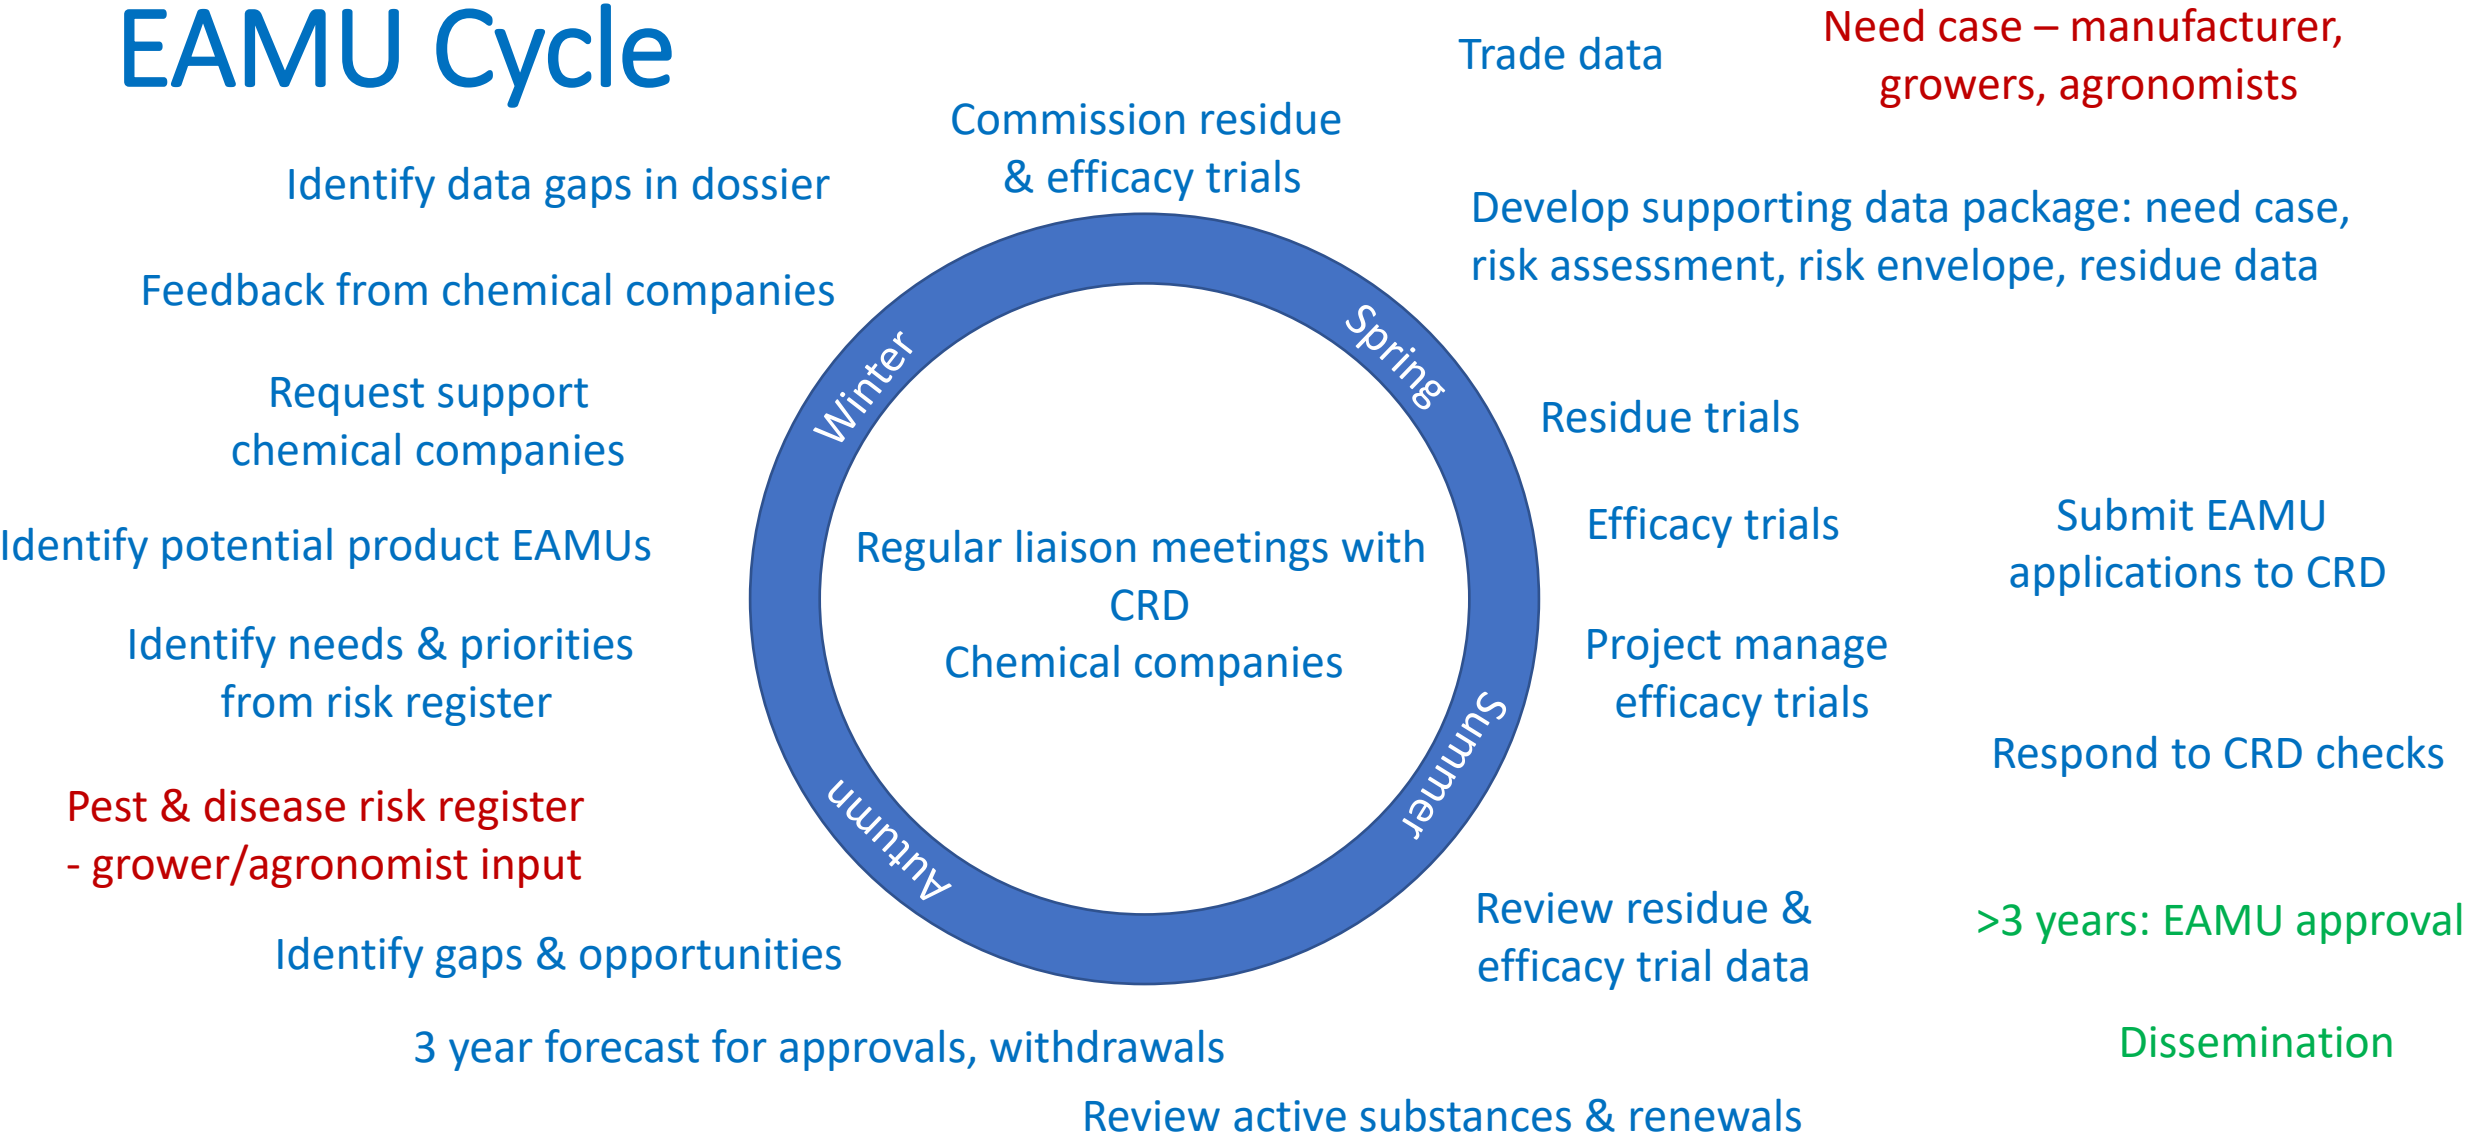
EAMU Cycle

Trade data

Need case – manufacturer, growers, agronomists

Commission residue & efficacy trials

Identify data gaps in dossier

Develop supporting data package: need case, risk assessment, risk envelope, residue data

Feedback from chemical companies

Winter

Spring

Request support chemical companies

Residue trials

Efficacy trials

Submit EAMU applications to CRD

Identify potential product EAMUs

Regular liaison meetings with CRD Chemical companies

Identify needs & priorities from risk register

Project manage efficacy trials

Summer

Respond to CRD checks

Pest & disease risk register - grower/agronomist input

Autumn

Review residue & efficacy trial data

>3 years: EAMU approval

Identify gaps & opportunities

3 year forecast for approvals, withdrawals

Dissemination

Review active substances & renewals